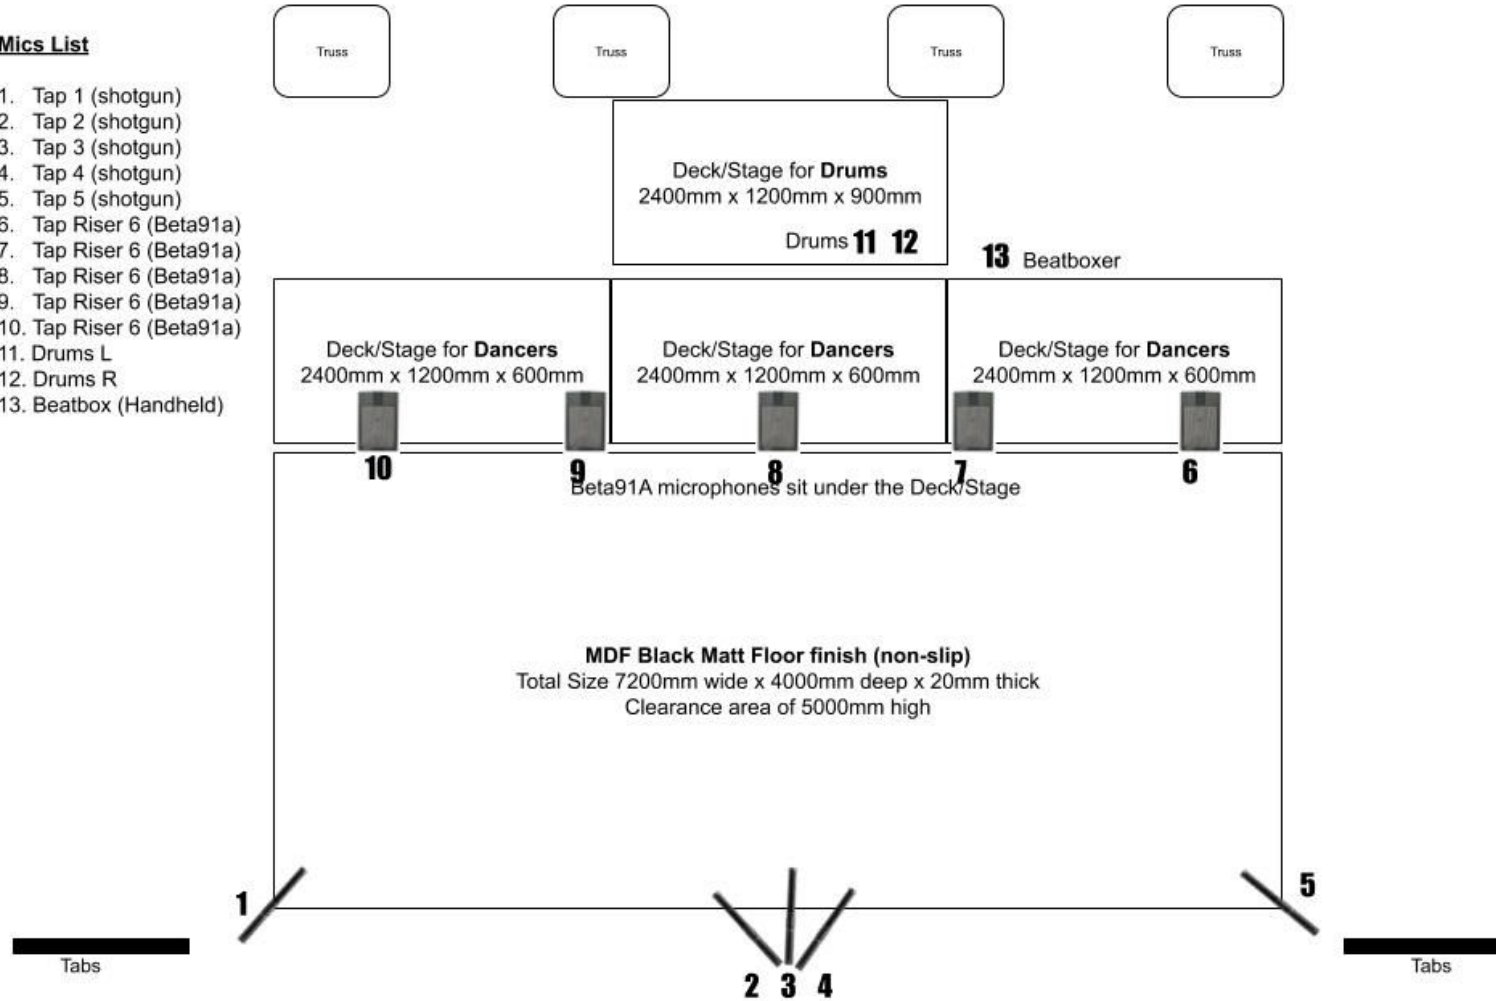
Mics List

1. Tap 1 (shotgun)
2. Tap 2 (shotgun)
3. Tap 3 (shotgun)
4. Tap 4 (shotgun)
5. Tap 5 (shotgun)
6. Tap Riser 6 (Beta91a)
7. Tap Riser 6 (Beta91a)
8. Tap Riser 6 (Beta91a)
9. Tap Riser 6 (Beta91a)
10. Tap Riser 6 (Beta91a)
11. Drums L
12. Drums R
13. Beatbox (Handheld)

Truss

Truss

Truss

Truss

Deck/Stage for **Drums**
2400mm x 1200mm x 900mm

Drums 11 12

13 Beatboxer

Deck/Stage for **Dancers**
2400mm x 1200mm x 600mm

Deck/Stage for **Dancers**
2400mm x 1200mm x 600mm

Deck/Stage for **Dancers**
2400mm x 1200mm x 600mm

10 9 8 7 6

Beta91A microphones sit under the Deck/Stage

**MDF Black Matt Floor finish (non-slip)**
Total Size 7200mm wide x 4000mm deep x 20mm thick
Clearance area of 5000mm high

1

5

Tabs

2 3 4

Tabs